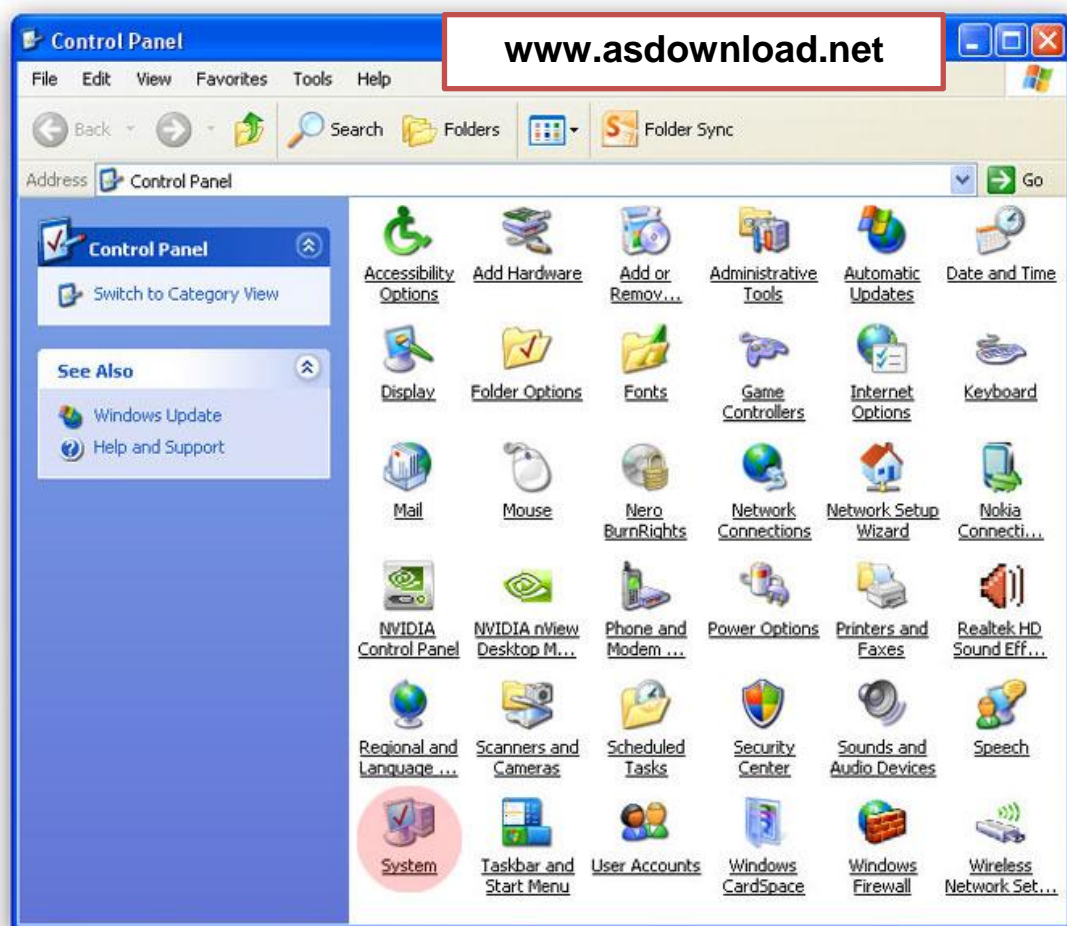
Control Panel

www.asdownload.net

File Edit View Favorites Tools Help

Back Search Folders Folder Sync

Address Control Panel Go

Control Panel

Switch to Category View

See Also

Windows Update

Help and Support

Accessibility Options

Add Hardware

Add or Remov...

Administrative Tools

Automatic Updates

Date and Time

Display

Folder Options

Fonts

Game Controllers

Internet Options

Keyboard

Mail

Mouse

Nero BurnRights

Network Connections

Network Setup Wizard

Nokia Connecti...

NVIDIA Control Panel

NVIDIA nView Desktop M...

Phone and Modem ...

Power Options

Printers and Faxes

Realtek HD Sound Eff...

Regional and Language ...

Scanners and Cameras

Scheduled Tasks

Security Center

Sounds and Audio Devices

Speech

System

Taskbar and Start Menu

User Accounts

Windows CardSpace

Windows Firewall

Wireless Network Set...